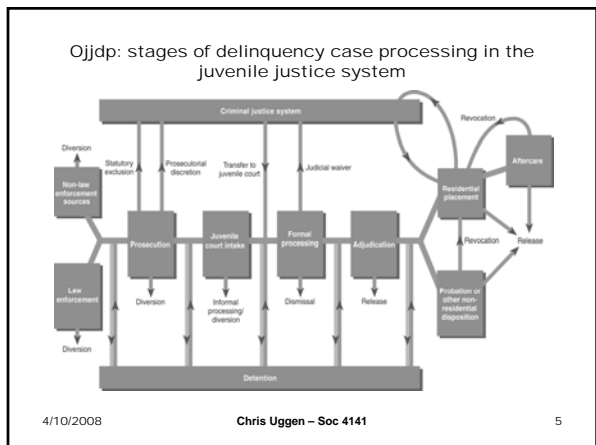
Ojjdp: stages of delinquency case processing in the juvenile justice system

Criminal justice system

Revocation

Diversion

Statutory exclusion

Prosecutorial discretion

Transfer to juvenile court

Judicial waiver

Aftercare

Non-law enforcement sources

Residential placement

Prosecution

Juvenile court intake

Formal processing

Adjudication

Revocation

Release

Law enforcement

Diversion

Informal processing/ diversion

Dismissal

Release

Probation or other non-residential disposition

Diversion

Detention

4/10/2008

Chris Uggen – Soc 4141

5